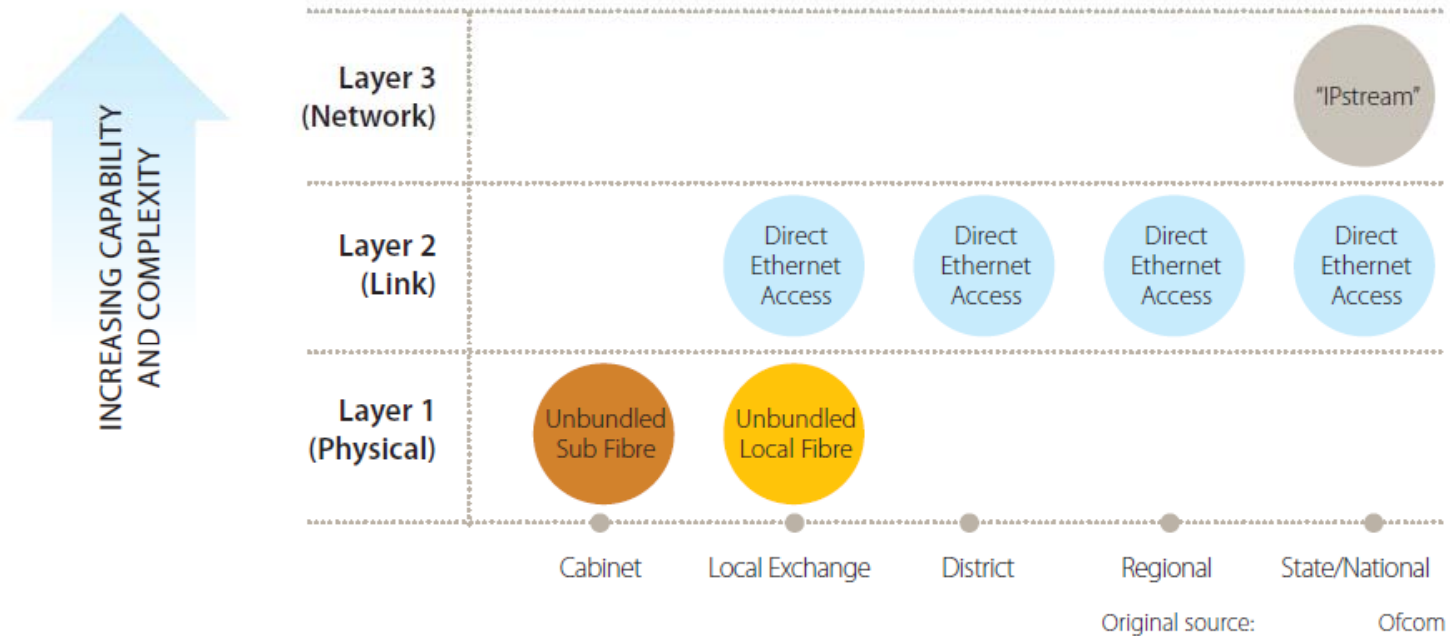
INCREASING CAPABILITY AND COMPLEXITY

Layer 3 (Network)

"IPstream"

Layer 2 (Link)

Direct Ethernet Access

Direct Ethernet Access

Direct Ethernet Access

Direct Ethernet Access

Layer 1 (Physical)

Unbundled Sub Fibre

Unbundled Local Fibre

Cabinet

Local Exchange

District

Regional

State/National

Original source: Ofcom